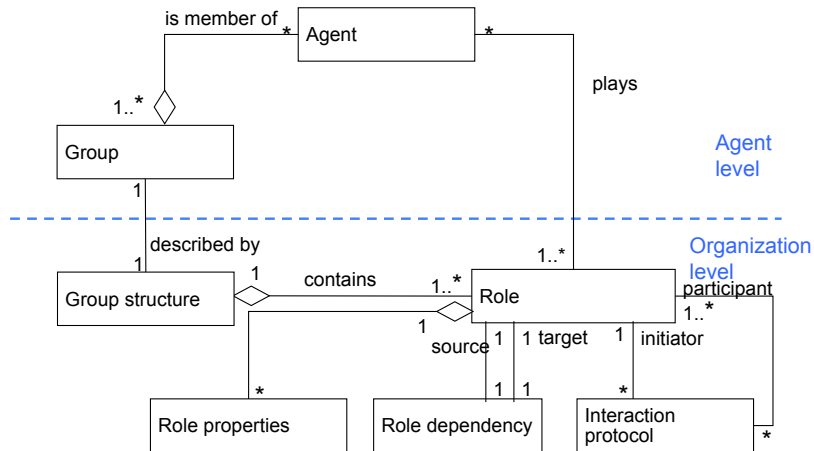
is member of
*
Agent
*
plays
1..*
Group
Agent level
1
described by
Organization level
1
1..*
1
contains
1..*
Group structure
Role
participant
1..*
1
source
1
1 target
1
initiator
*
1
1
*
Role properties
Role dependency
Interaction protocol
*